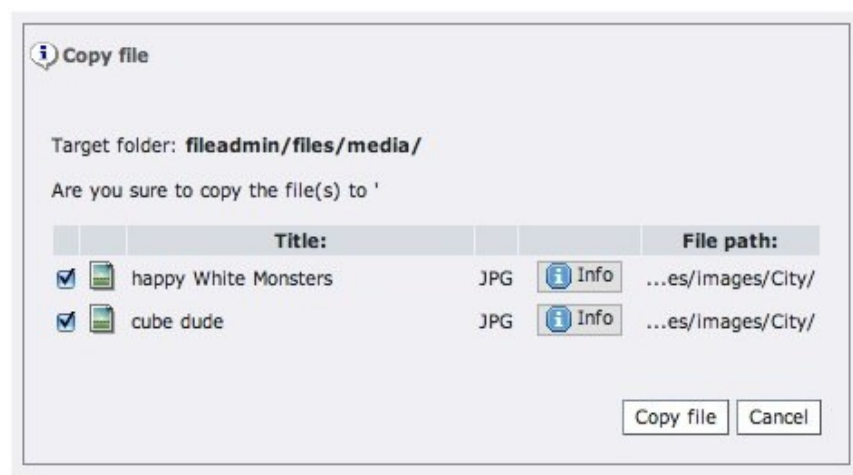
Copy file

Target folder: **fileadmin/files/media/**

Are you sure to copy the file(s) to '

| | | Title: | | | File path: |
|---|---|---|---|---|---|
| ☑ | | happy White Monsters | JPG | Info | ...es/images/City/ |
| ☑ | | cube dude | JPG | Info | ...es/images/City/ |

Copy file Cancel